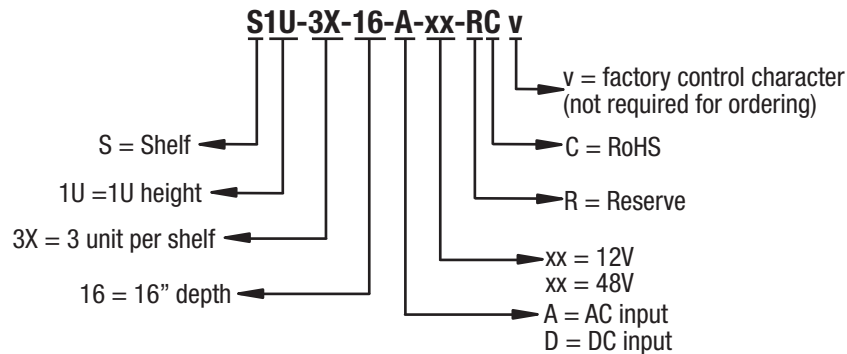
S1U-3X-16-A-xx-RC v

v = factory control character (not required for ordering)

S = Shelf

C = RoHS

1U =1U height

R = Reserve

3X = 3 unit per shelf

xx = 12V
xx = 48V

16 = 16" depth

A = AC input
D = DC input